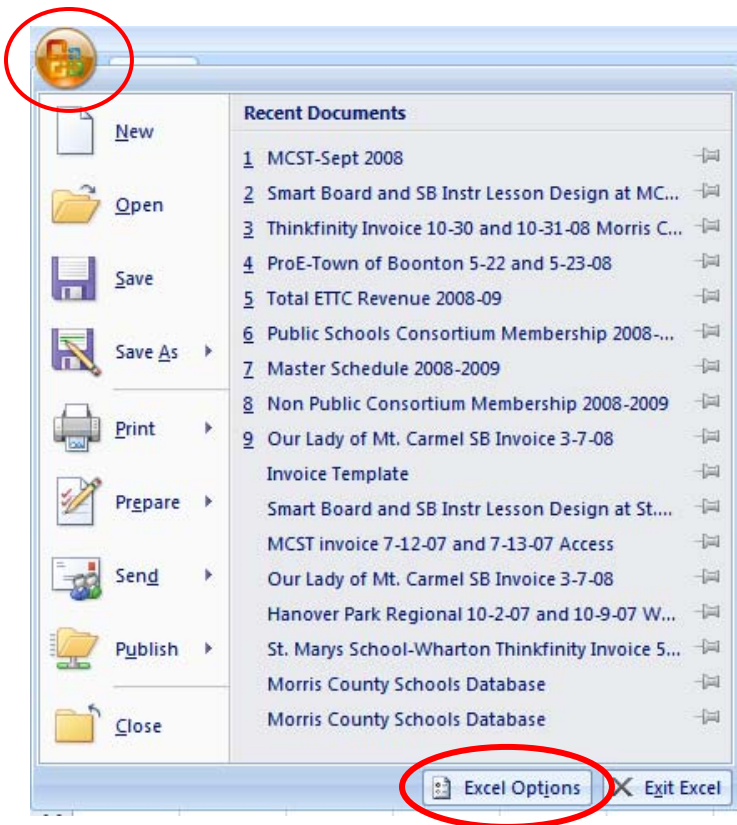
New

Open

Save

Save As

Print

Prepare

Send

Publish

Close

Recent Documents

1 MCST-Sept 2008
2 Smart Board and SB Instr Lesson Design at MC...
3 Thinkfinity Invoice 10-30 and 10-31-08 Morris C...
4 ProE-Town of Boonton 5-22 and 5-23-08
5 Total ETTC Revenue 2008-09
6 Public Schools Consortium Membership 2008-...
7 Master Schedule 2008-2009
8 Non Public Consortium Membership 2008-2009
9 Our Lady of Mt. Carmel SB Invoice 3-7-08
Invoice Template
Smart Board and SB Instr Lesson Design at St....
MCST invoice 7-12-07 and 7-13-07 Access
Our Lady of Mt. Carmel SB Invoice 3-7-08
Hanover Park Regional 10-2-07 and 10-9-07 W...
St. Marys School-Wharton Thinkfinity Invoice 5...
Morris County Schools Database
Morris County Schools Database

Excel Options
Exit Excel